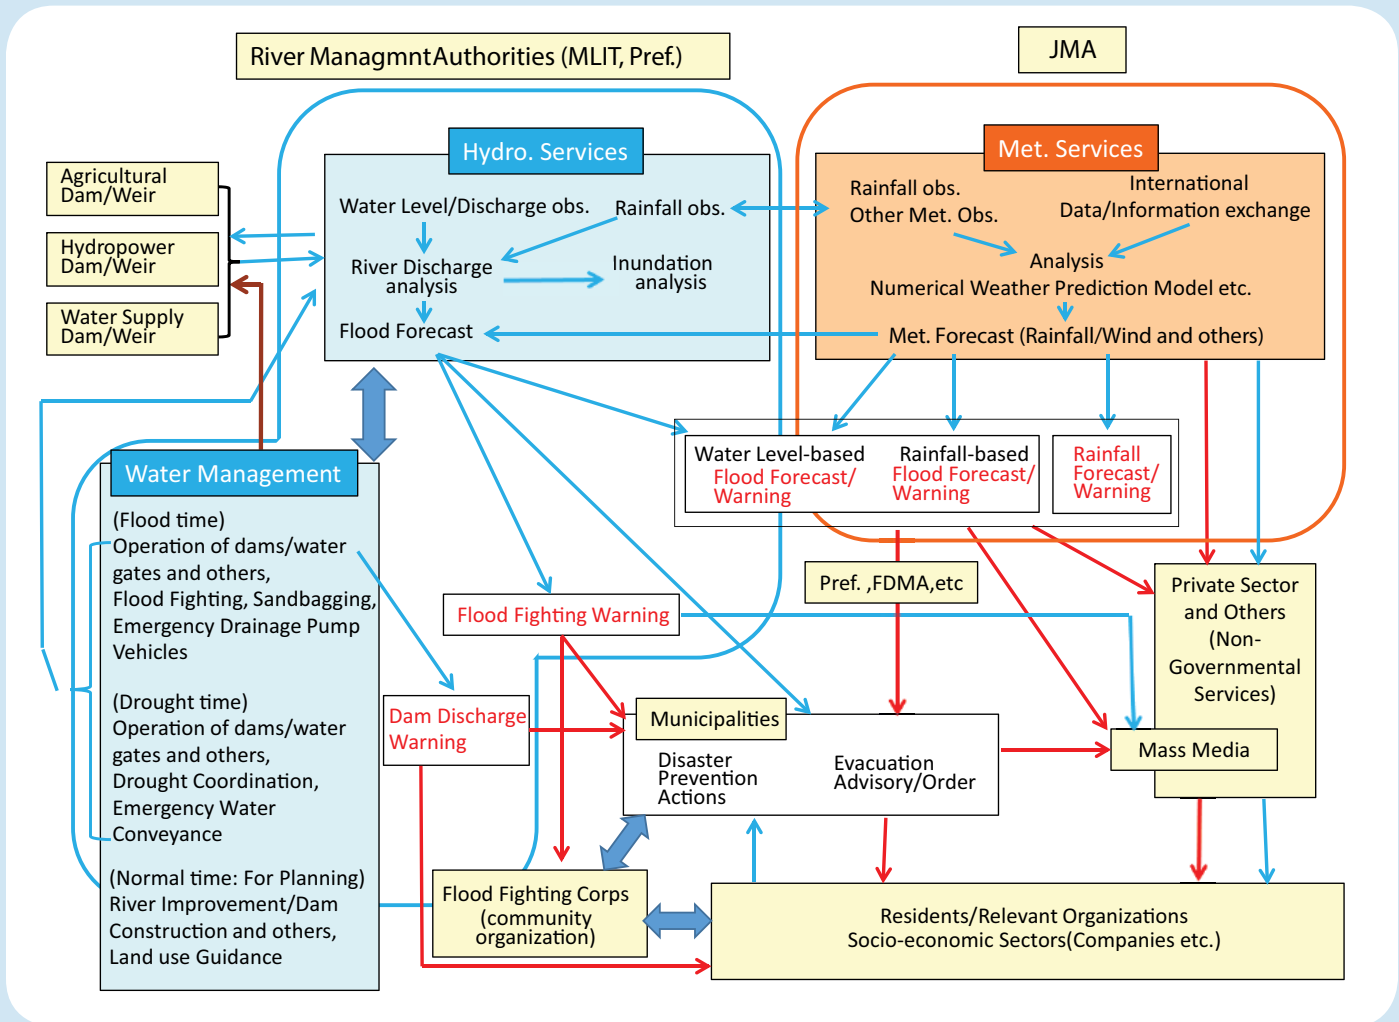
River ManagmntAuthorities (MLIT, Pref.)

JMA

Hydro. Services

Water Level/Discharge obs.

Rainfall obs.

River Discharge analysis

Inundation analysis

Flood Forecast

Met. Services

Rainfall obs.
Other Met. Obs.

International Data/Information exchange

Analysis
Numerical Weather Prediction Model etc.

Met. Forecast (Rainfall/Wind and others)

Agricultural Dam/Weir

Hydropower Dam/Weir

Water Supply Dam/Weir

Water Level-based Flood Forecast/ Warning

Rainfall-based Flood Forecast/ Warning

Rainfall Forecast/ Warning

Water Management

(Flood time)
Operation of dams/water gates and others,
Flood Fighting, Sandbagging,
Emergency Drainage Pump Vehicles

(Drought time)
Operation of dams/water gates and others,
Drought Coordination,
Emergency Water Conveyance

(Normal time: For Planning)
River Improvement/Dam Construction and others,
Land use Guidance

Pref. ,FDMA,etc

Private Sector and Others (Non-Governmental Services)

Flood Fighting Warning

Dam Discharge Warning

Municipalities

Disaster Prevention Actions

Evacuation Advisory/Order

Mass Media

Flood Fighting Corps (community organization)

Residents/Relevant Organizations
Socio-economic Sectors(Companies etc.)